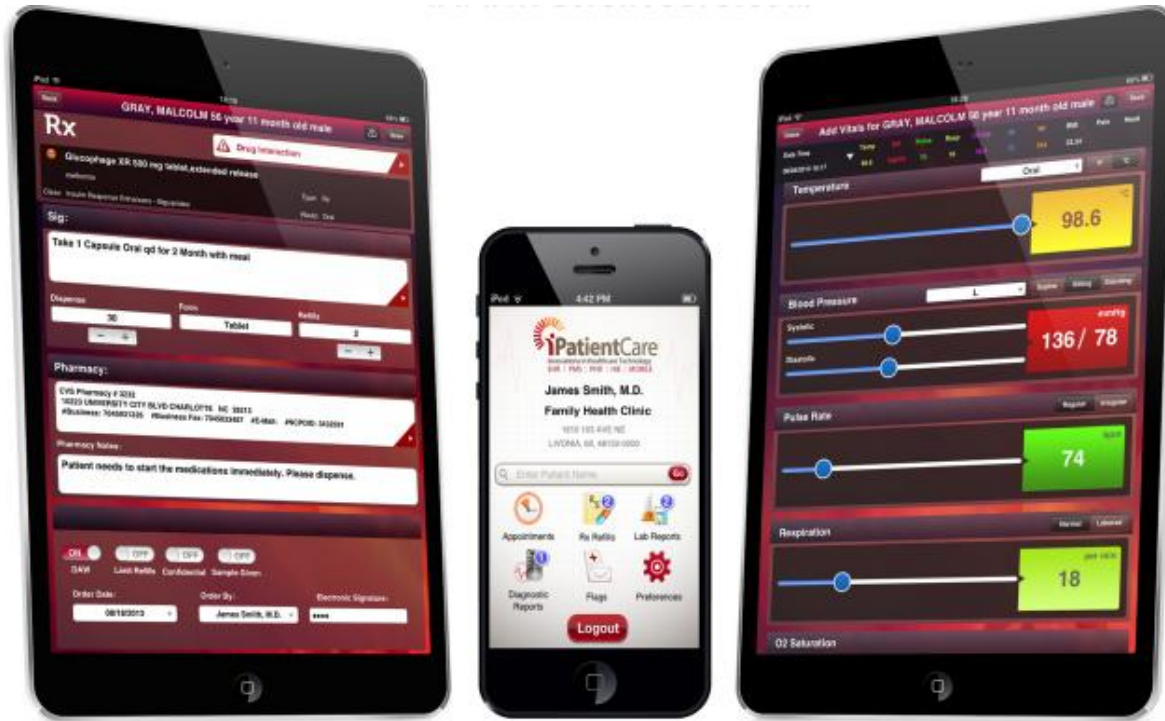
iPad
Back
GRAY, MALCOLM 56 year 11 month old male
Rx
Save
Drug Interaction
Glucophage XR 500 mg tablet,extended release
metformin
Class: Insulin Response Enhancers - Biguanides
Type: Rx
Route: Oral
Sig:
Take 1 Capsule Oral qd for 2 Month with meal
Dispense
30
Form
Tablet
Refills
2
Pharmacy:
CVS Pharmacy # 3232
10223 UNIVERSITY CITY BLVD CHARLOTTE NC 28213
#Business: 7045831335 #Business Fax: 7045833487 #E-Mail: #NCPDID: 3432501
Pharmacy Notes:
Patient needs to start the medications immediately. Please dispense.
ON
DAW
OFF
Last Refills
OFF
Confidential
OFF
Sample Given
Order Date:
08/18/2013
Order By:
James Smith, M.D.
Electronic Signature:
••••

iPod
4:42 PM
iPatientCare
EHR | PMS | PHR | HIE | MOBILE
James Smith, M.D.
Family Health Clinic
LIVONIA, MI, 48150-0000
Enter Patient Name
Go
Appointments
Rx Refills
Lab Reports
Diagnostic Reports
Flags
Preferences
Logout

iPad
Home
Add Vitals for GRAY, MALCOLM 56 year 11 month old male
Save
Temp
Pulse
Resp
BMI
Pain
Oral
Temperature
98.6
Blood Pressure
L
Supine
Sitting
Standing
Systolic
Diastolic
136 / 78
Pulse Rate
Regular
Irregular
74
Respiration
Normal
Labored
18
O2 Saturation